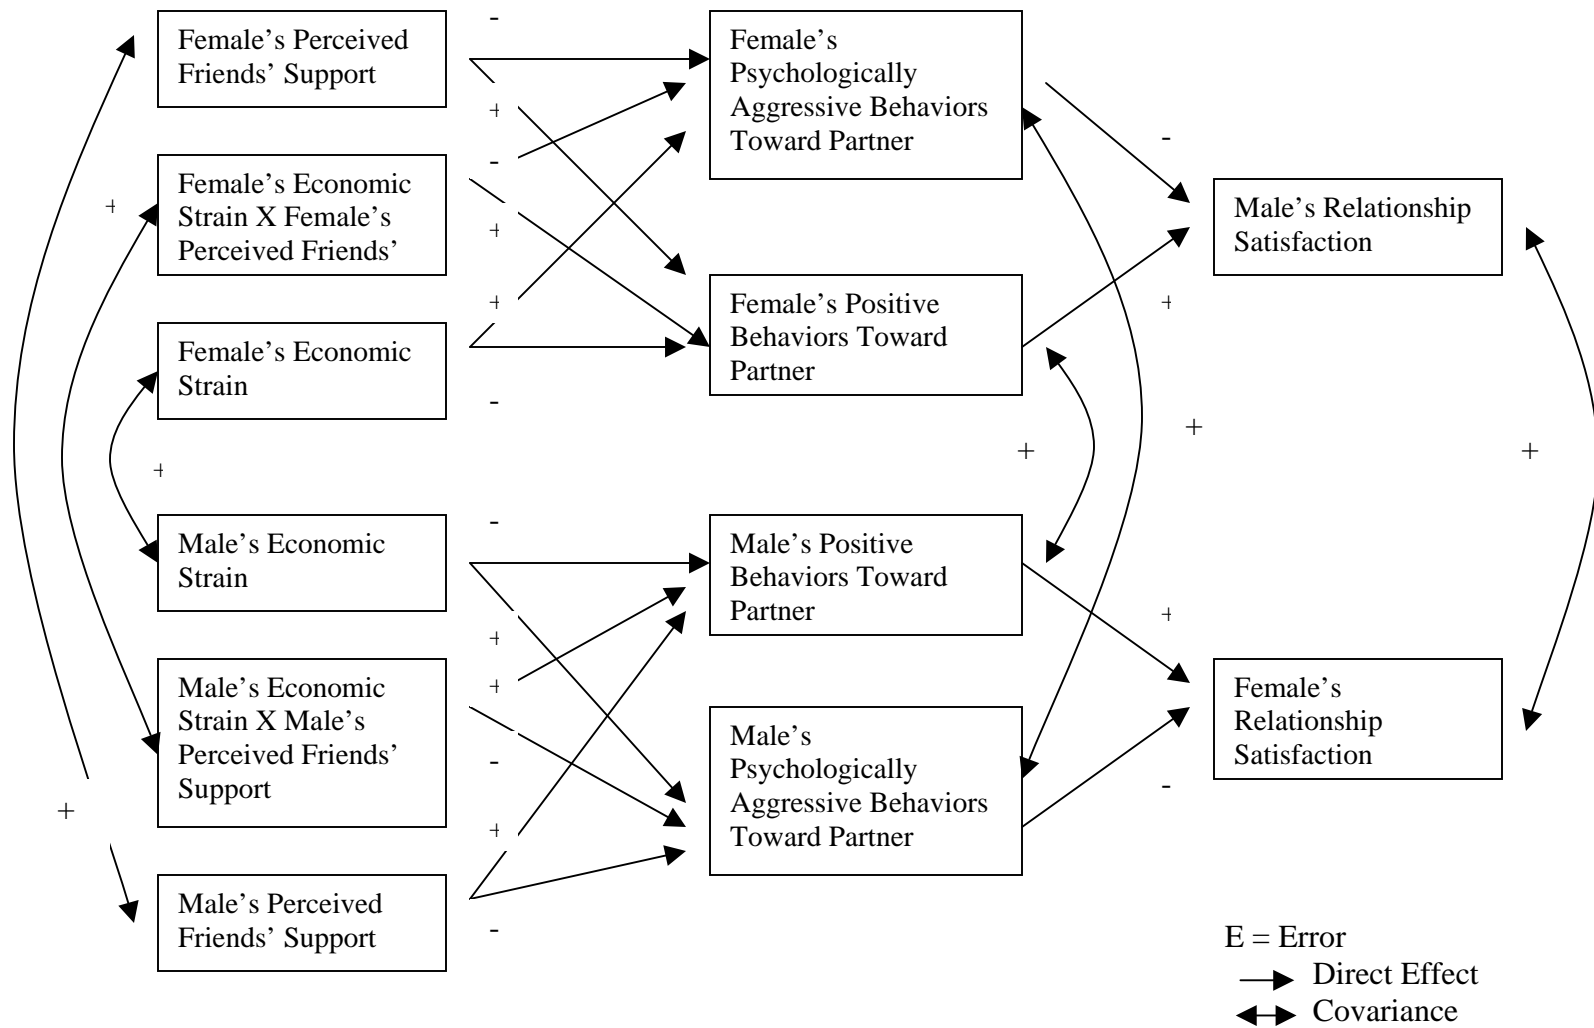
Female's Perceived Friends' Support

Female's Economic Strain X Female's Perceived Friends'

Female's Economic Strain

Male's Economic Strain

Male's Economic Strain X Male's Perceived Friends' Support

Male's Perceived Friends' Support

Female's Psychologically Aggressive Behaviors Toward Partner

Female's Positive Behaviors Toward Partner

Male's Positive Behaviors Toward Partner

Male's Psychologically Aggressive Behaviors Toward Partner

Male's Relationship Satisfaction

Female's Relationship Satisfaction

-
+
-
+
+
-
+
+
-
-
+
+
-
+
+
+
+
+
+
+
-
-

E = Error
Direct Effect
Covariance